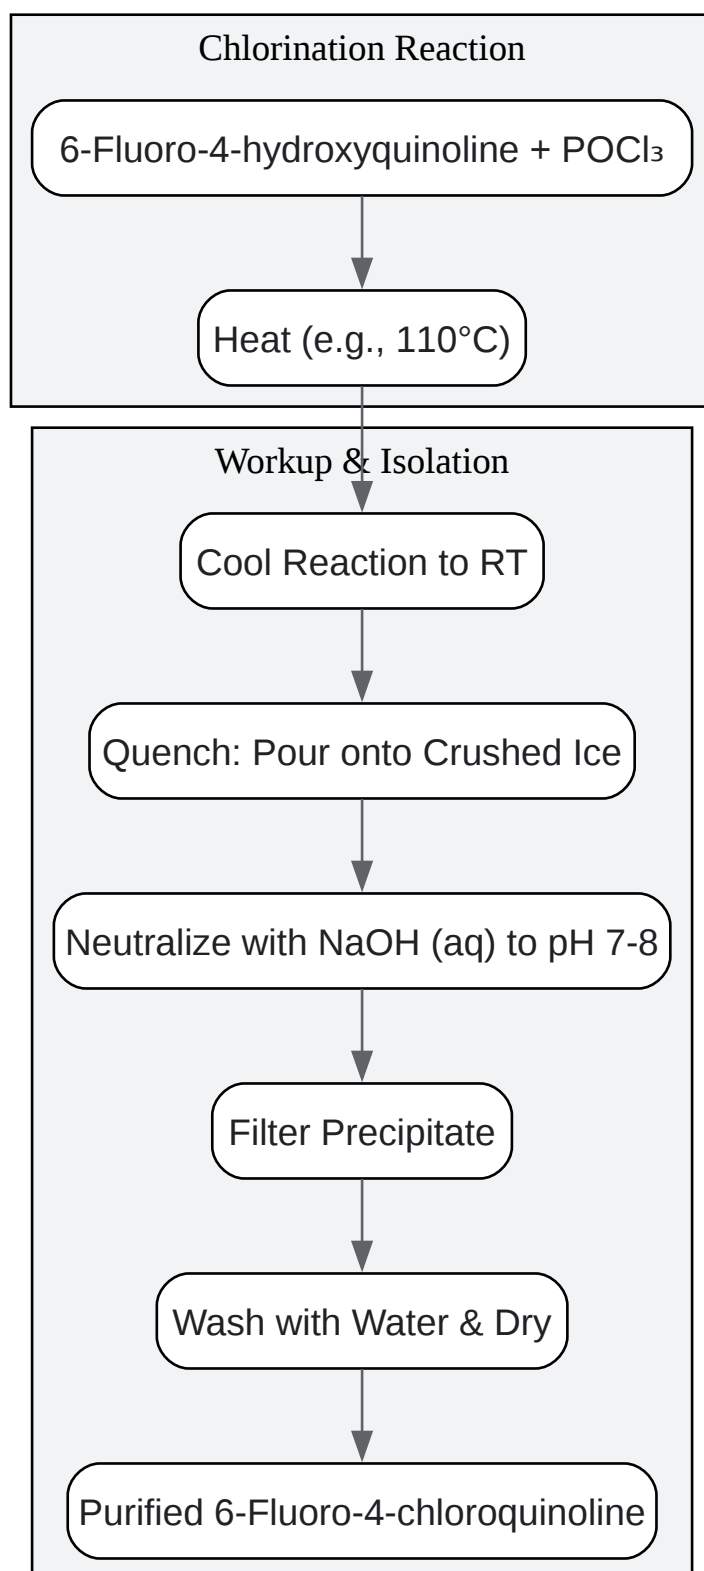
Chlorination Reaction

6-Fluoro-4-hydroxyquinoline + $POCl_3$

Heat (e.g., 110°C)

Workup & Isolation

Cool Reaction to RT

Quench: Pour onto Crushed Ice

Neutralize with NaOH (aq) to pH 7-8

Filter Precipitate

Wash with Water & Dry

Purified 6-Fluoro-4-chloroquinoline